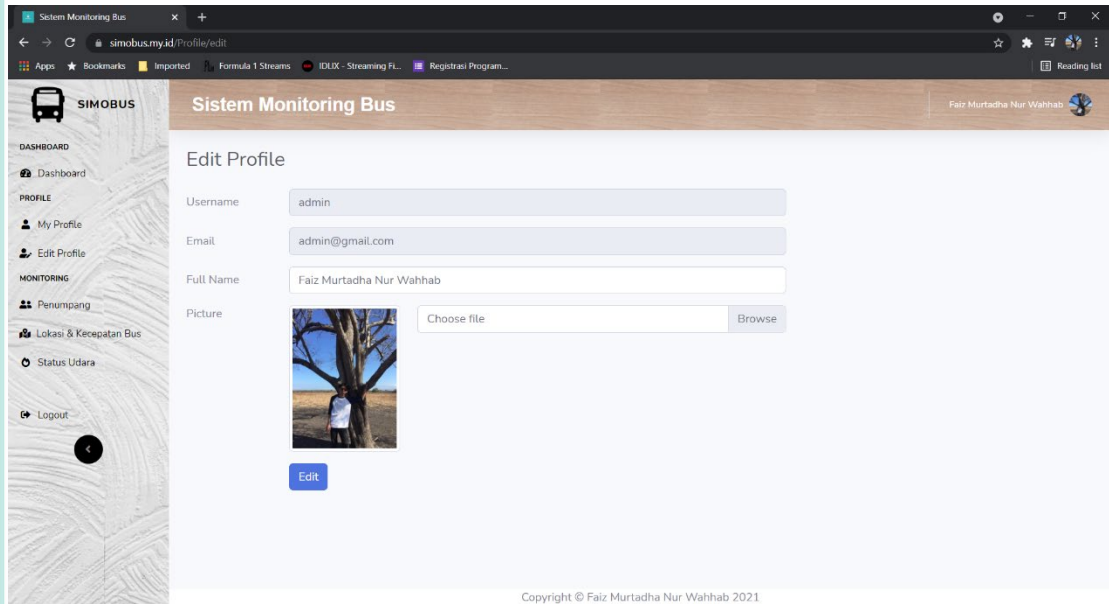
Sistem Monitoring Bus

simobus.my.id/Profile/edit

Apps Bookmarks Imported Formula 1 Streams IDLIX - Streaming Fi... Registrasi Program...

Reading list

SIMOBUS

Sistem Monitoring Bus

Faiz Murtadha Nur Wahhab

DASHBOARD

Dashboard

PROFILE

My Profile

Edit Profile

MONITORING

Penumpang

Lokasi & Kecepatan Bus

Status Udara

Logout

Edit Profile

Username admin

Email admin@gmail.com

Full Name Faiz Murtadha Nur Wahhab

Picture

Choose file Browse

Edit

Copyright © Faiz Murtadha Nur Wahhab 2021